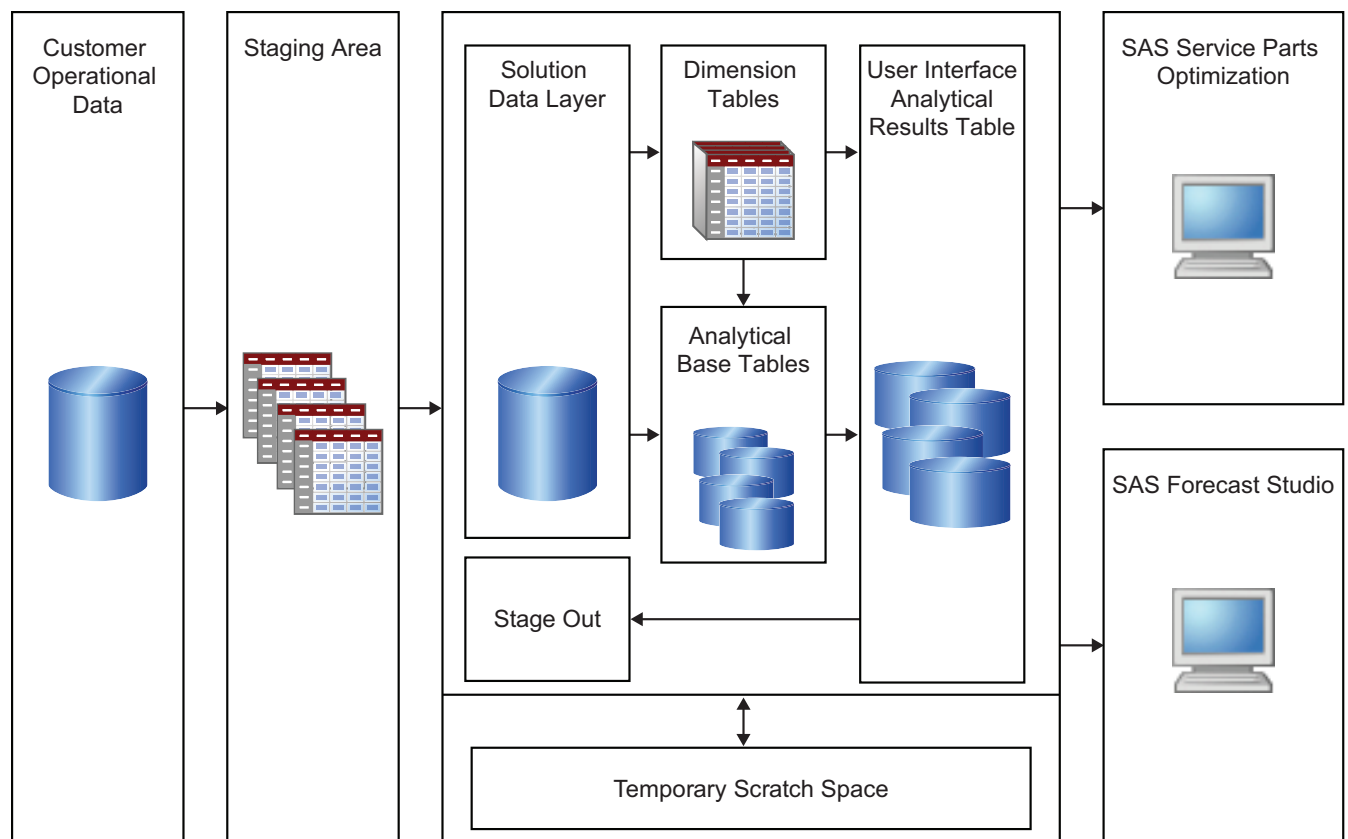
Customer Operational Data

Staging Area

Solution Data Layer

Dimension Tables

User Interface Analytical Results Table

Analytical Base Tables

Stage Out

Temporary Scratch Space

SAS Service Parts Optimization

SAS Forecast Studio